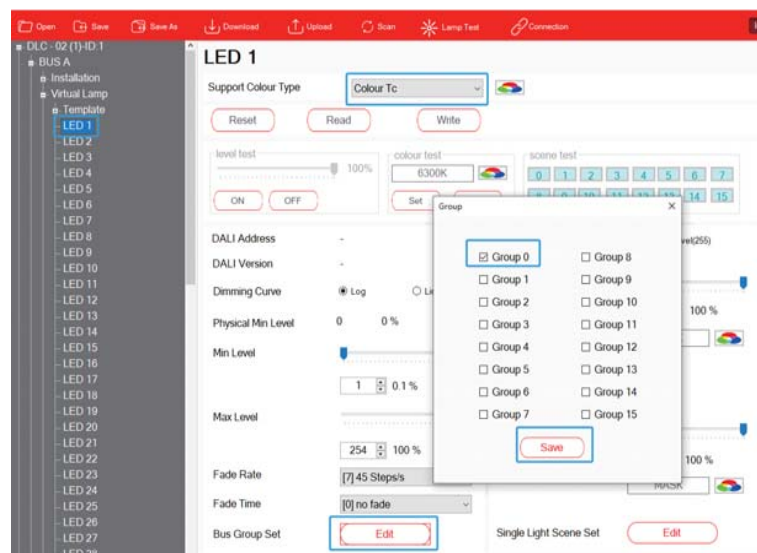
Open Save Save As Download Upload Scan Lamp Test Connection

DLC - 02 (1)-ID:1
BUS A
Installation
Virtual Lamp
Template
LED 1
LED 2
LED 3
LED 4
LED 5
LED 6
LED 7
LED 8
LED 9
LED 10
LED 11
LED 12
LED 13
LED 14
LED 15
LED 16
LED 17
LED 18
LED 19
LED 20
LED 21
LED 22
LED 23
LED 24
LED 25
LED 26
LED 27

LED 1

Support Colour Type Colour Tc

Reset Read Write

level test
100%
ON OFF

colour test
6300K
Set

scene test
0 1 2 3 4 5 6 7
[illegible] 14 15

DALI Address -
DALI Version -
Dimming Curve Log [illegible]
Physical Min Level 0 0 %
Min Level
1 0.1 %
Max Level
254 100 %
Fade Rate [7] 45 Steps/s
Fade Time [0] no fade
Bus Group Set Edit

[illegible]vel(255)
100 %
100 %
MASK
Single Light Scene Set Edit

Group
Group 0
Group 1
Group 2
Group 3
Group 4
Group 5
Group 6
Group 7
Group 8
Group 9
Group 10
Group 11
Group 12
Group 13
Group 14
Group 15
Save